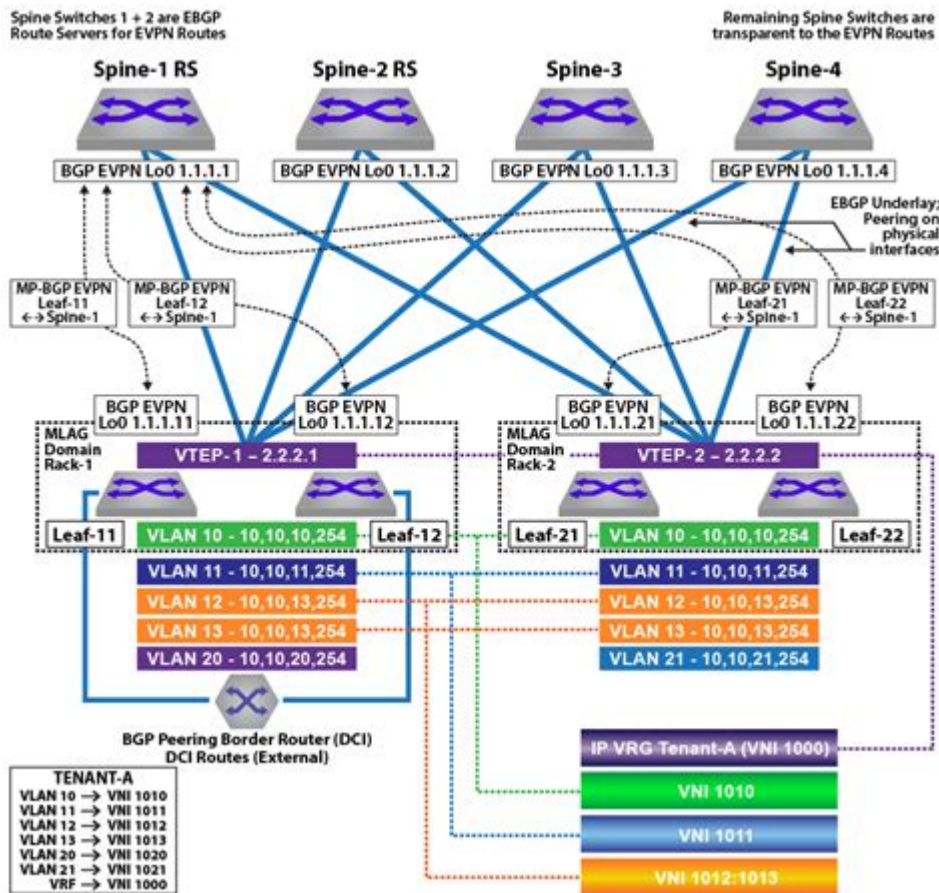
Spine Switches 1 + 2 are EBGP Route Servers for EVPN Routes

Remaining Spine Switches are transparent to the EVPN Routes

Spine-1 RS

Spine-2 RS

Spine-3

Spine-4

BGP EVPN Lo0 1.1.1.1

BGP EVPN Lo0 1.1.1.2

BGP EVPN Lo0 1.1.1.3

BGP EVPN Lo0 1.1.1.4

EBGP Underlay; Peering on physical interfaces

MP-BGP EVPN Leaf-11 ←→ Spine-1

MP-BGP EVPN Leaf-12 ←→ Spine-1

MP-BGP EVPN Leaf-21 ←→ Spine-1

MP-BGP EVPN Leaf-22 ←→ Spine-1

BGP EVPN Lo0 1.1.1.11

BGP EVPN Lo0 1.1.1.12

BGP EVPN Lo0 1.1.1.21

BGP EVPN Lo0 1.1.1.22

MLAG Domain Rack-1

VTEP-1 – 2.2.2.1

MLAG Domain Rack-2

VTEP-2 – 2.2.2.2

Leaf-11

VLAN 10 - 10,10,10,254

Leaf-12

Leaf-21

VLAN 10 - 10,10,10,254

Leaf-22

VLAN 11 - 10,10,11,254

VLAN 11 - 10,10,11,254

VLAN 12 - 10,10,13,254

VLAN 12 - 10,10,13,254

VLAN 13 - 10,10,13,254

VLAN 13 - 10,10,13,254

VLAN 20 - 10,10,20,254

VLAN 21 - 10,10,21,254

BGP Peering Border Router (DCI)
DCI Routes (External)

IP VRG Tenant-A (VNI 1000)

VNI 1010

VNI 1011

VNI 1012:1013

TENANT-A
VLAN 10 → VNI 1010
VLAN 11 → VNI 1011
VLAN 12 → VNI 1012
VLAN 13 → VNI 1013
VLAN 20 → VNI 1020
VLAN 21 → VNI 1021
VRF → VNI 1000